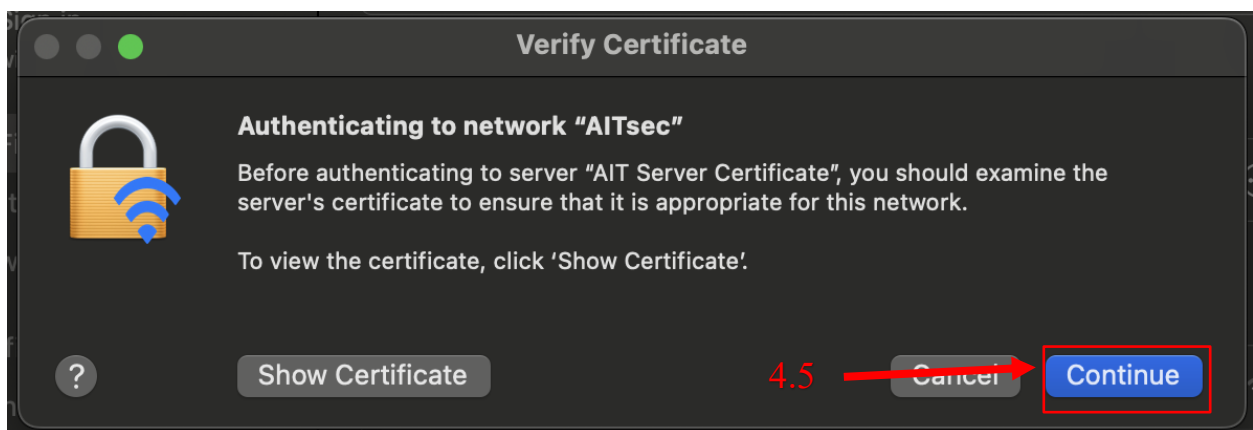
Verify Certificate

Authenticating to network “AITsec”

Before authenticating to server “AIT Server Certificate”, you should examine the server's certificate to ensure that it is appropriate for this network.

To view the certificate, click ‘Show Certificate’.

?

Show Certificate

4.5

Cancel

Continue